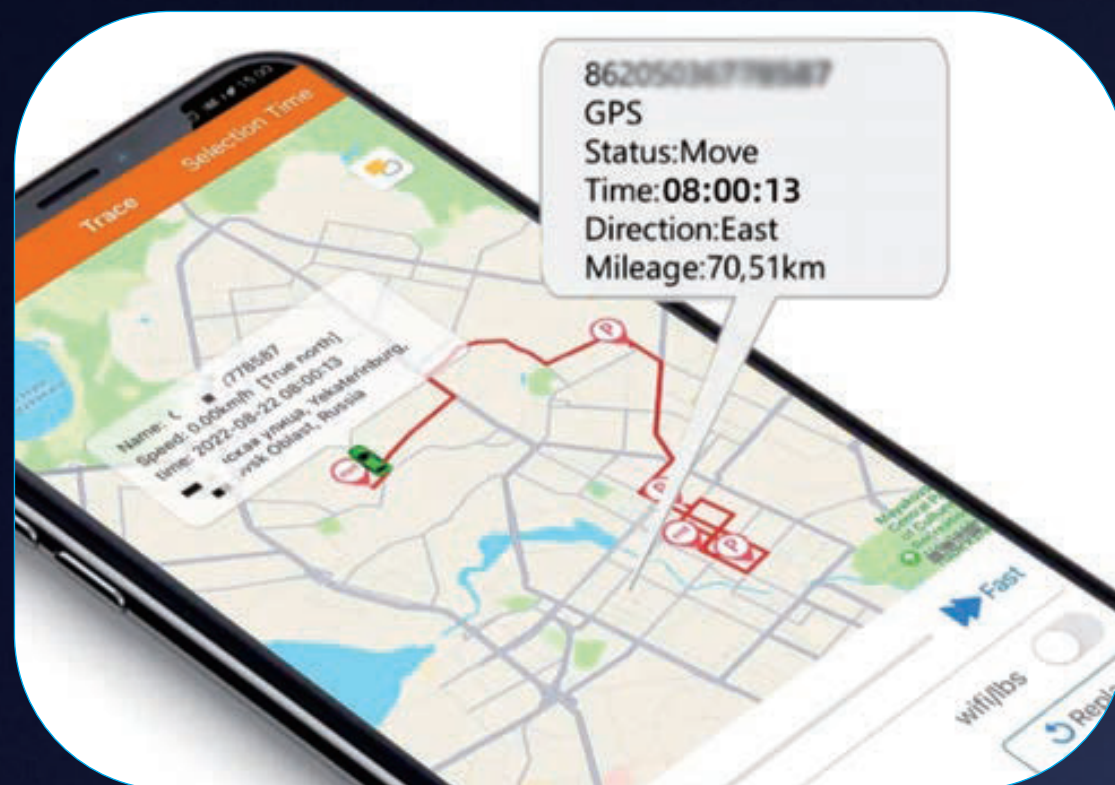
8620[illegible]
GPS
Status:Move
Time:08:00:13
Direction:East
Mileage:70,51km

Trace
Selection Time

Name: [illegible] 778587
Speed: 0.00km/h [True north]
time: 2022-08-22 08:00:13
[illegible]ская улица, Yekaterinburg,
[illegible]vsk Oblast, Russia

Fast
wifi/lbs
Repl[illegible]